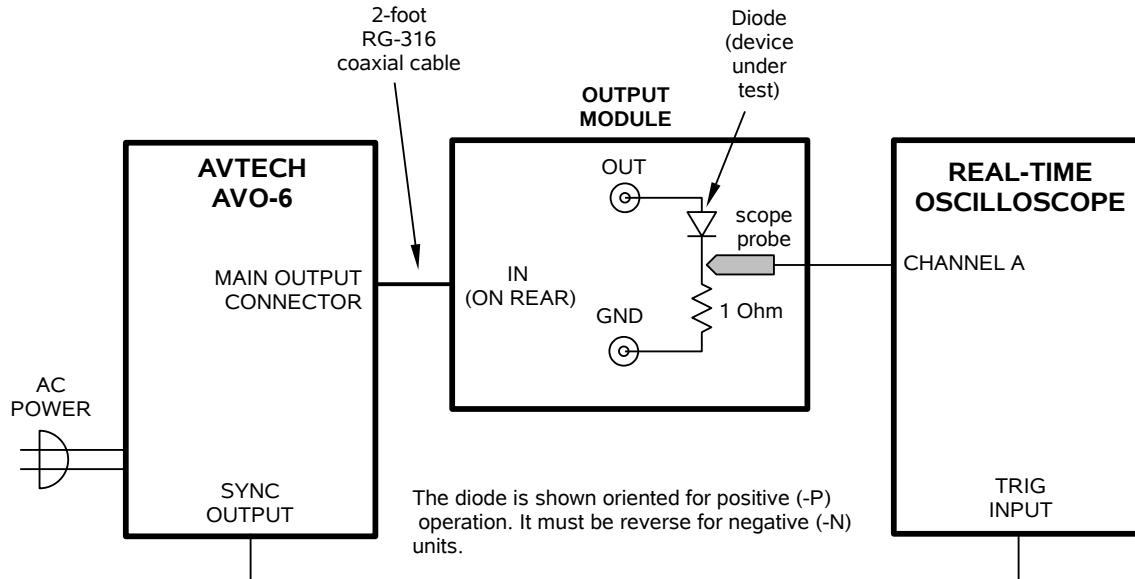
2-foot RG-316 coaxial cable

Diode (device under test)

OUTPUT MODULE

AVTECH AVO-6

MAIN OUTPUT CONNECTOR

OUT

scope probe

IN (ON REAR)

GND

1 Ohm

REAL-TIME OSCILLOSCOPE

CHANNEL A

AC POWER

SYNC OUTPUT

The diode is shown oriented for positive (-P) operation. It must be reverse for negative (-N) units.

TRIG INPUT